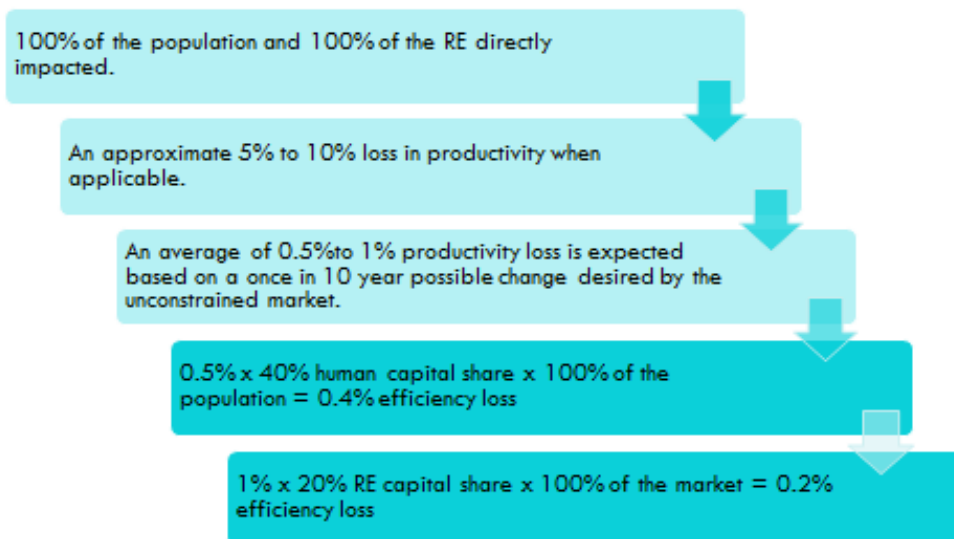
100% of the population and 100% of the RE directly impacted.

An approximate 5% to 10% loss in productivity when applicable.

An average of 0.5%to 1% productivity loss is expected based on a once in 10 year possible change desired by the unconstrained market.

0.5% x 40% human capital share x 100% of the population = 0.4% efficiency loss

1% x 20% RE capital share x 100% of the market = 0.2% efficiency loss